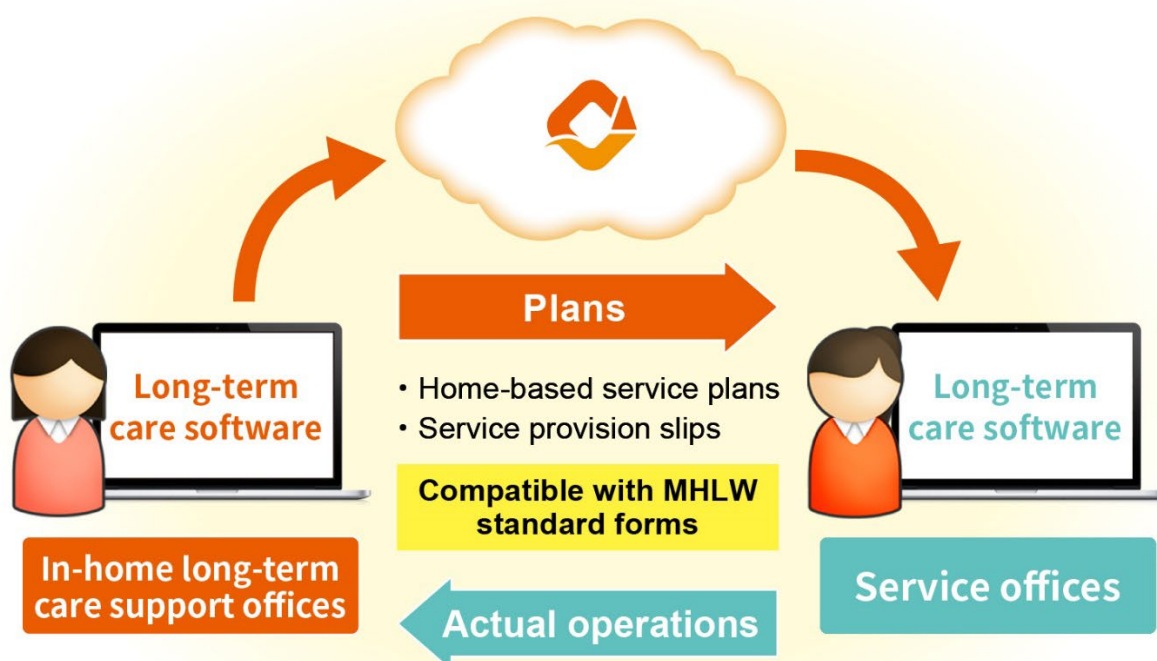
Plans

Long-term care software

• Home-based service plans
• Service provision slips

Long-term care software

Compatible with MHLW standard forms

In-home long-term care support offices

Service offices

Actual operations